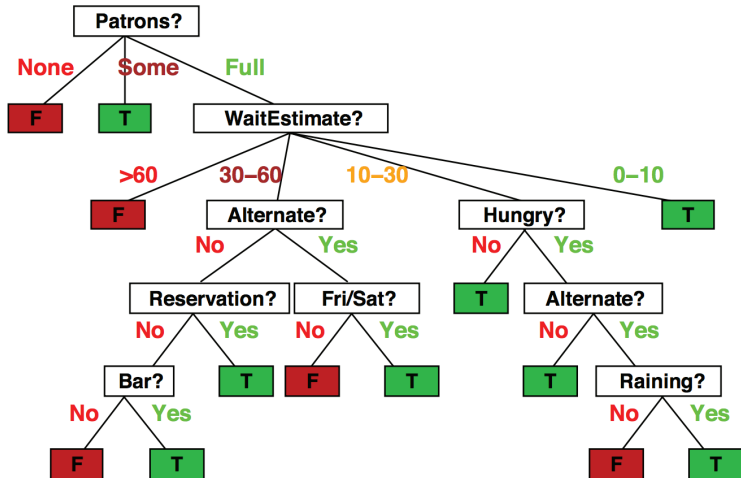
Patrons?

None Some Full

F T WaitEstimate?

>60 30–60 10–30 0–10

F Alternate? Hungry? T

No Yes No Yes

Reservation? Fri/Sat? T Alternate?

No Yes No Yes No Yes

Bar? T F T T Raining?

No Yes No Yes

F T F T